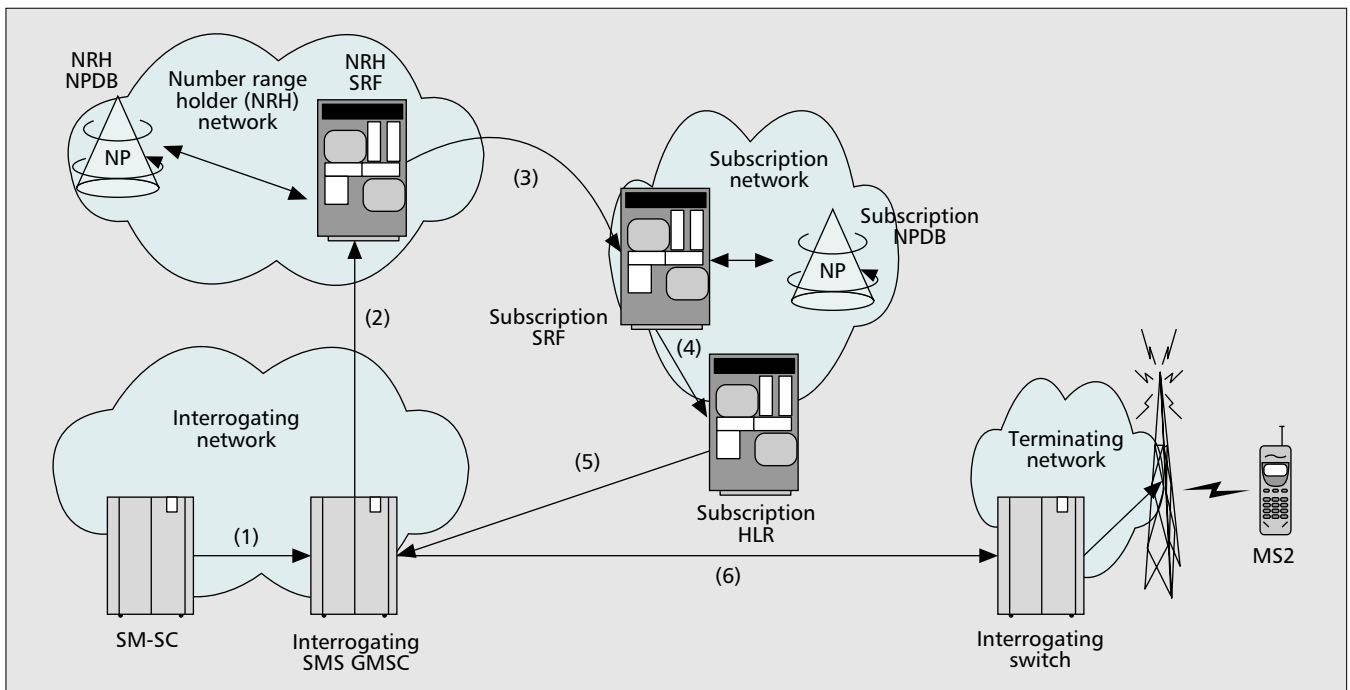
NRH NPDB

NP

Number range holder (NRH) network

NRH SRF

(3)

Subscription network

Subscription NPDB

NP

(2)

Subscription SRF

(4)

Interrogating network

(5)

Subscription HLR

Terminating network

MS2

(1)

(6)

SM-SC

Interrogating SMS GMSC

Interrogating switch